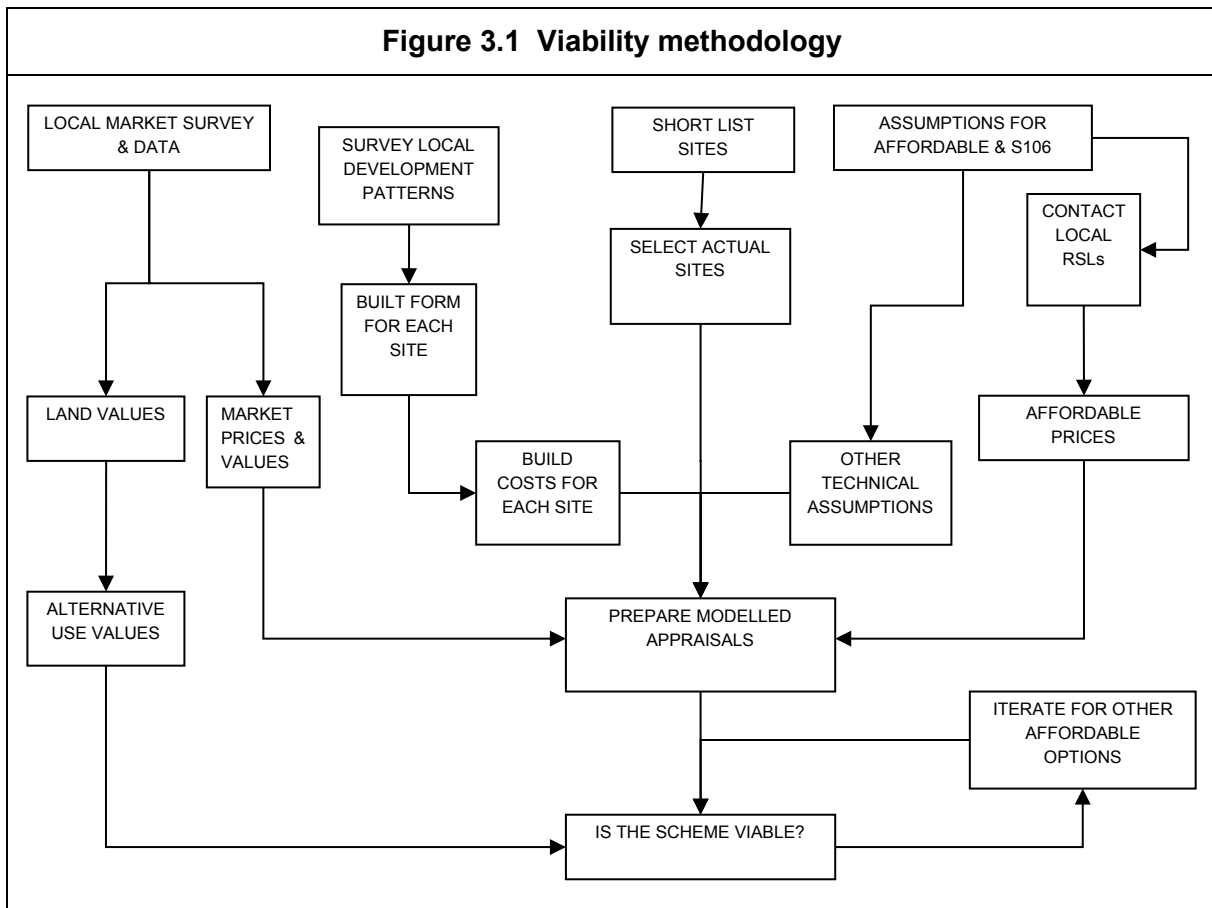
Figure 3.1 Viability methodology

LOCAL MARKET SURVEY & DATA

SURVEY LOCAL DEVELOPMENT PATTERNS

SHORT LIST SITES

ASSUMPTIONS FOR AFFORDABLE & S106

CONTACT LOCAL RSLs

SELECT ACTUAL SITES

BUILT FORM FOR EACH SITE

LAND VALUES

MARKET PRICES & VALUES

AFFORDABLE PRICES

BUILD COSTS FOR EACH SITE

OTHER TECHNICAL ASSUMPTIONS

ALTERNATIVE USE VALUES

PREPARE MODELLED APPRAISALS

ITERATE FOR OTHER AFFORDABLE OPTIONS

IS THE SCHEME VIABLE?